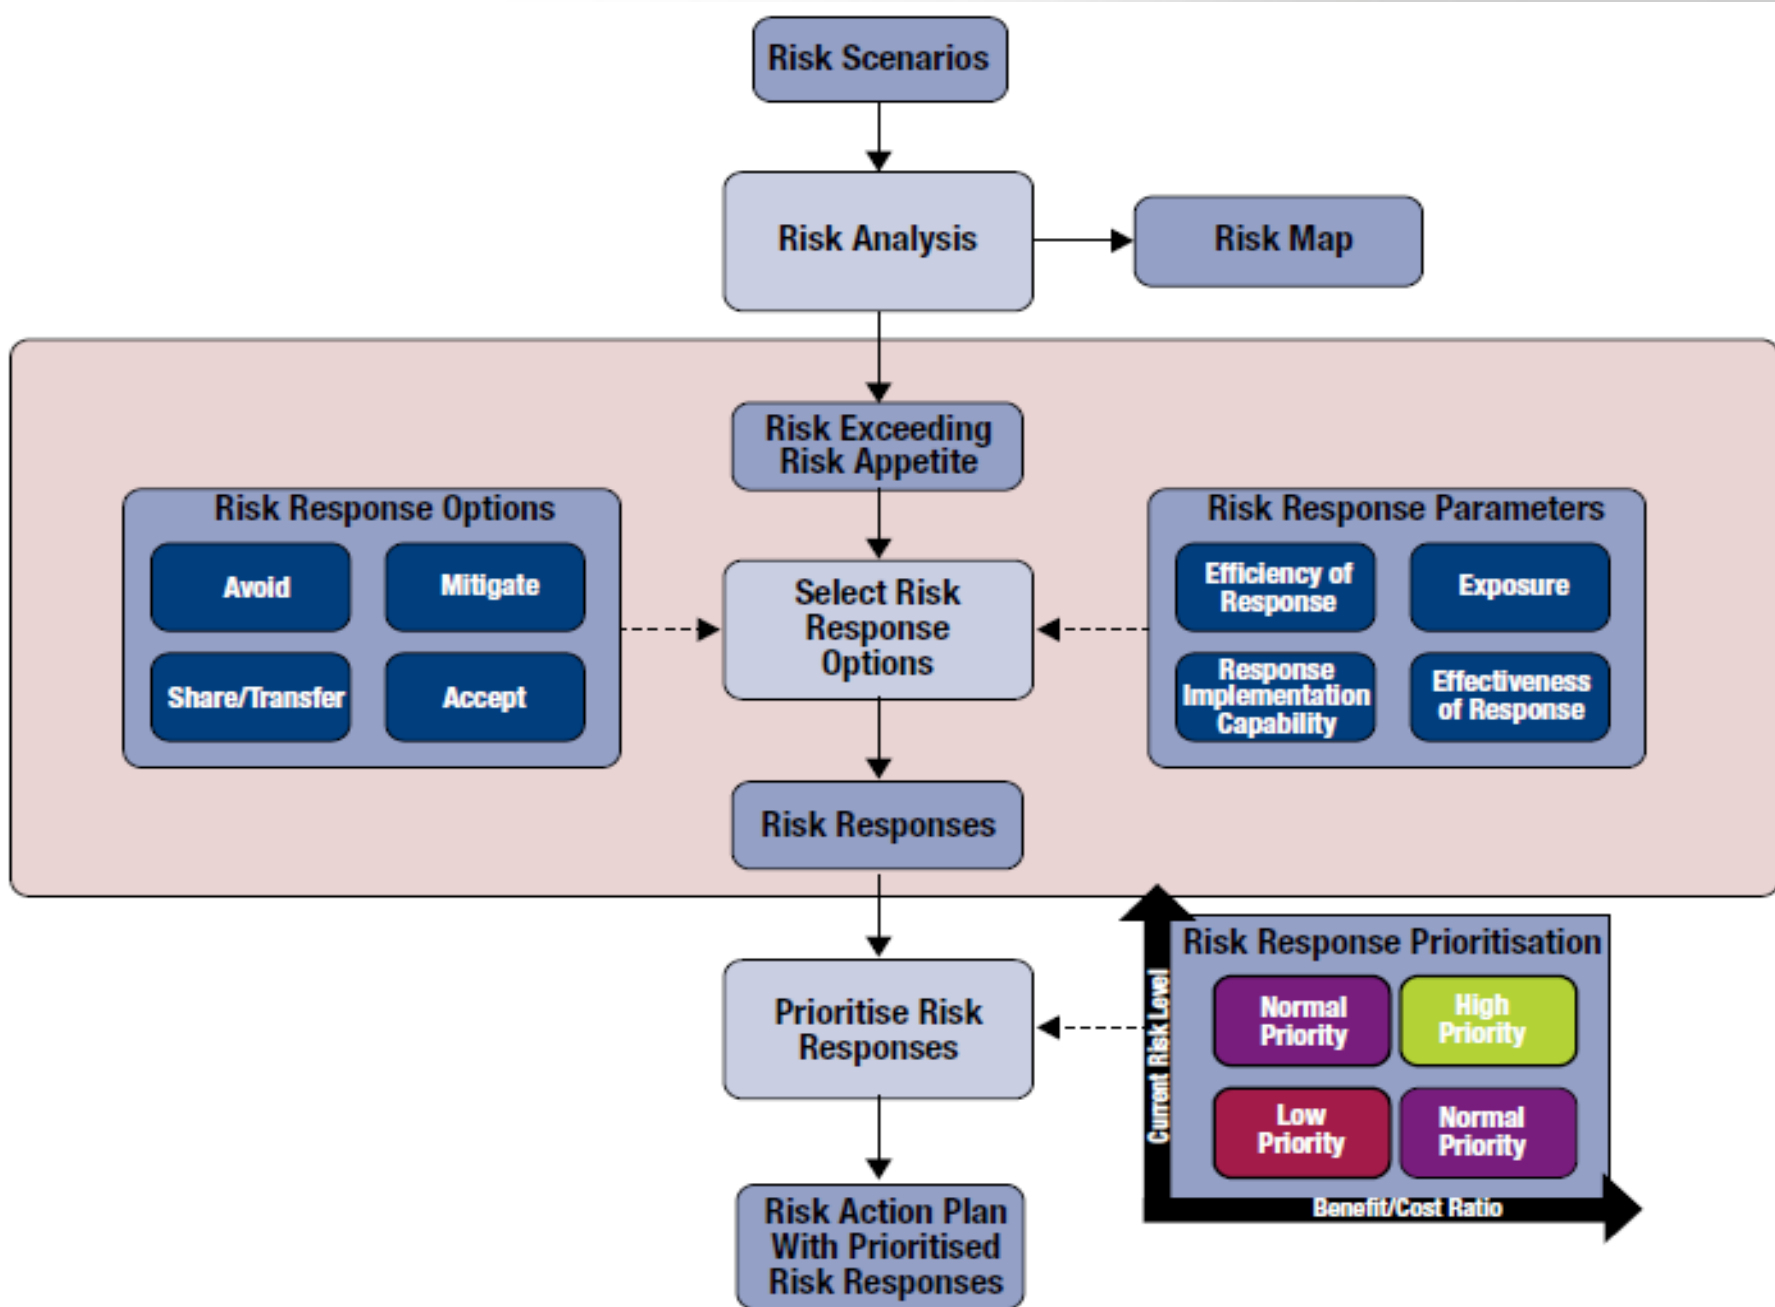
Risk Scenarios

Risk Analysis

Risk Map

Risk Exceeding Risk Appetite

Risk Response Options

Avoid

Mitigate

Share/Transfer

Accept

Select Risk Response Options

Risk Response Parameters

Efficiency of Response

Exposure

Response Implementation Capability

Effectiveness of Response

Risk Responses

Prioritise Risk Responses

Risk Response Prioritisation

Current Risk Level

Normal Priority

High Priority

Low Priority

Normal Priority

Benefit/Cost Ratio

Risk Action Plan With Prioritised Risk Responses